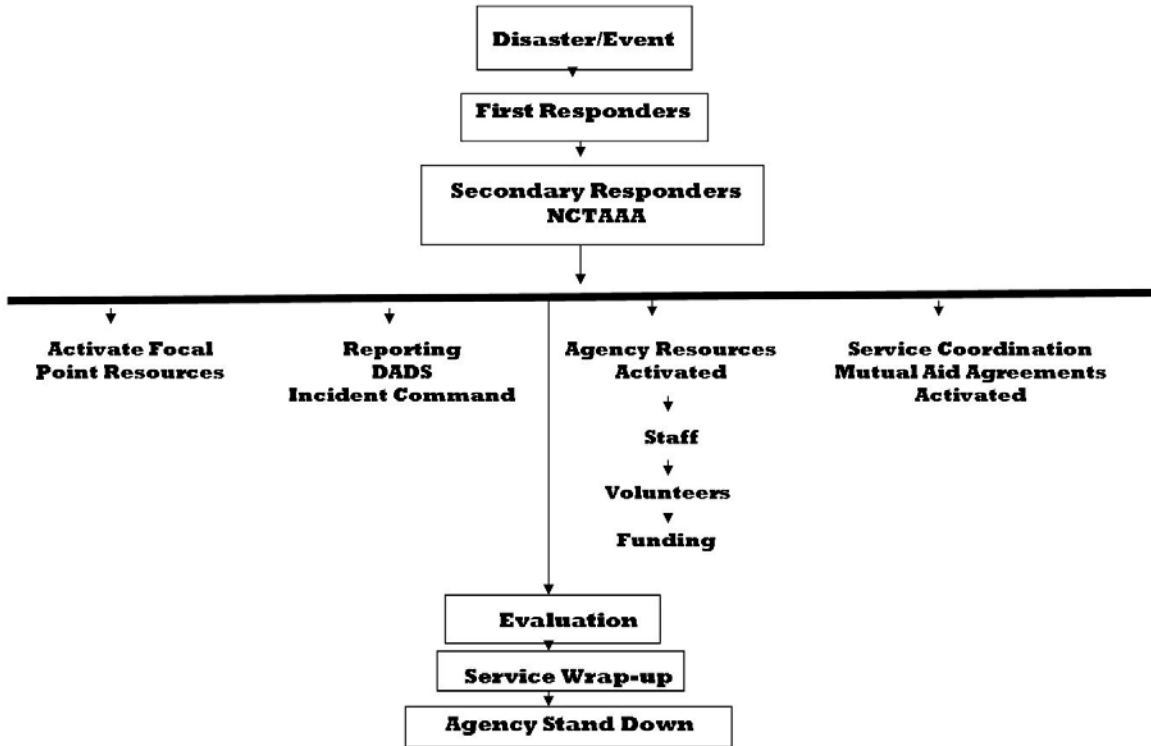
Disaster/Event

First Responders

Secondary Responders
NCTAAA

Activate Focal
Point Resources

Reporting
DADS
Incident Command

Agency Resources
Activated

Staff

Volunteers

Funding

Service Coordination
Mutual Aid Agreements
Activated

Evaluation

Service Wrap-up

Agency Stand Down